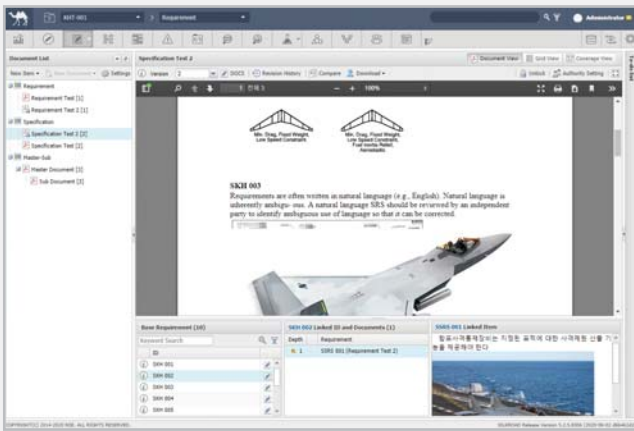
AHT-001 Requirement Administrator

Document List
New Item Settings
Requirement
Requirement Test [1]
Requirement Test 2 [1]
Specification
Specification Test 2 [2]
Specification Test [2]
Master-Sub
Master Document [3]
Sub Document [3]

Specification Test 2
Version 2 DOCS Revision History Compare Download
Document View Grid View Coverage View
Unlock Authority Setting

Min. Drag, Fixed Weight, Low Speed Constraint
Min. Drag, Fixed Weight, Low Speed Constraint, Fuel Inertia Relief, Aeroelastic

SKH 003
Requirements are often written in natural language (e.g., English). Natural language is inherently ambigu- ous. A natural language SRS should be reviewed by an independent party to identify ambiguous use of language so that it can be corrected.

Row Requirement (10)
Keyword Search
ID
SKH 001
SKH 002
SKH 003
SKH 004
SKH 005

SKH 002 Linked ID and Documents (1)
Depth Requirement
1 SSRS 001 (Requirement Test 2)

SSRS 001 Linked Item
항공사격통제장치는 지정된 표적에 대한 사격제원 산출 기능을 제공해야 한다

COPYRIGHT(C) 2014-2020 NSE. ALL RIGHTS RESERVED.